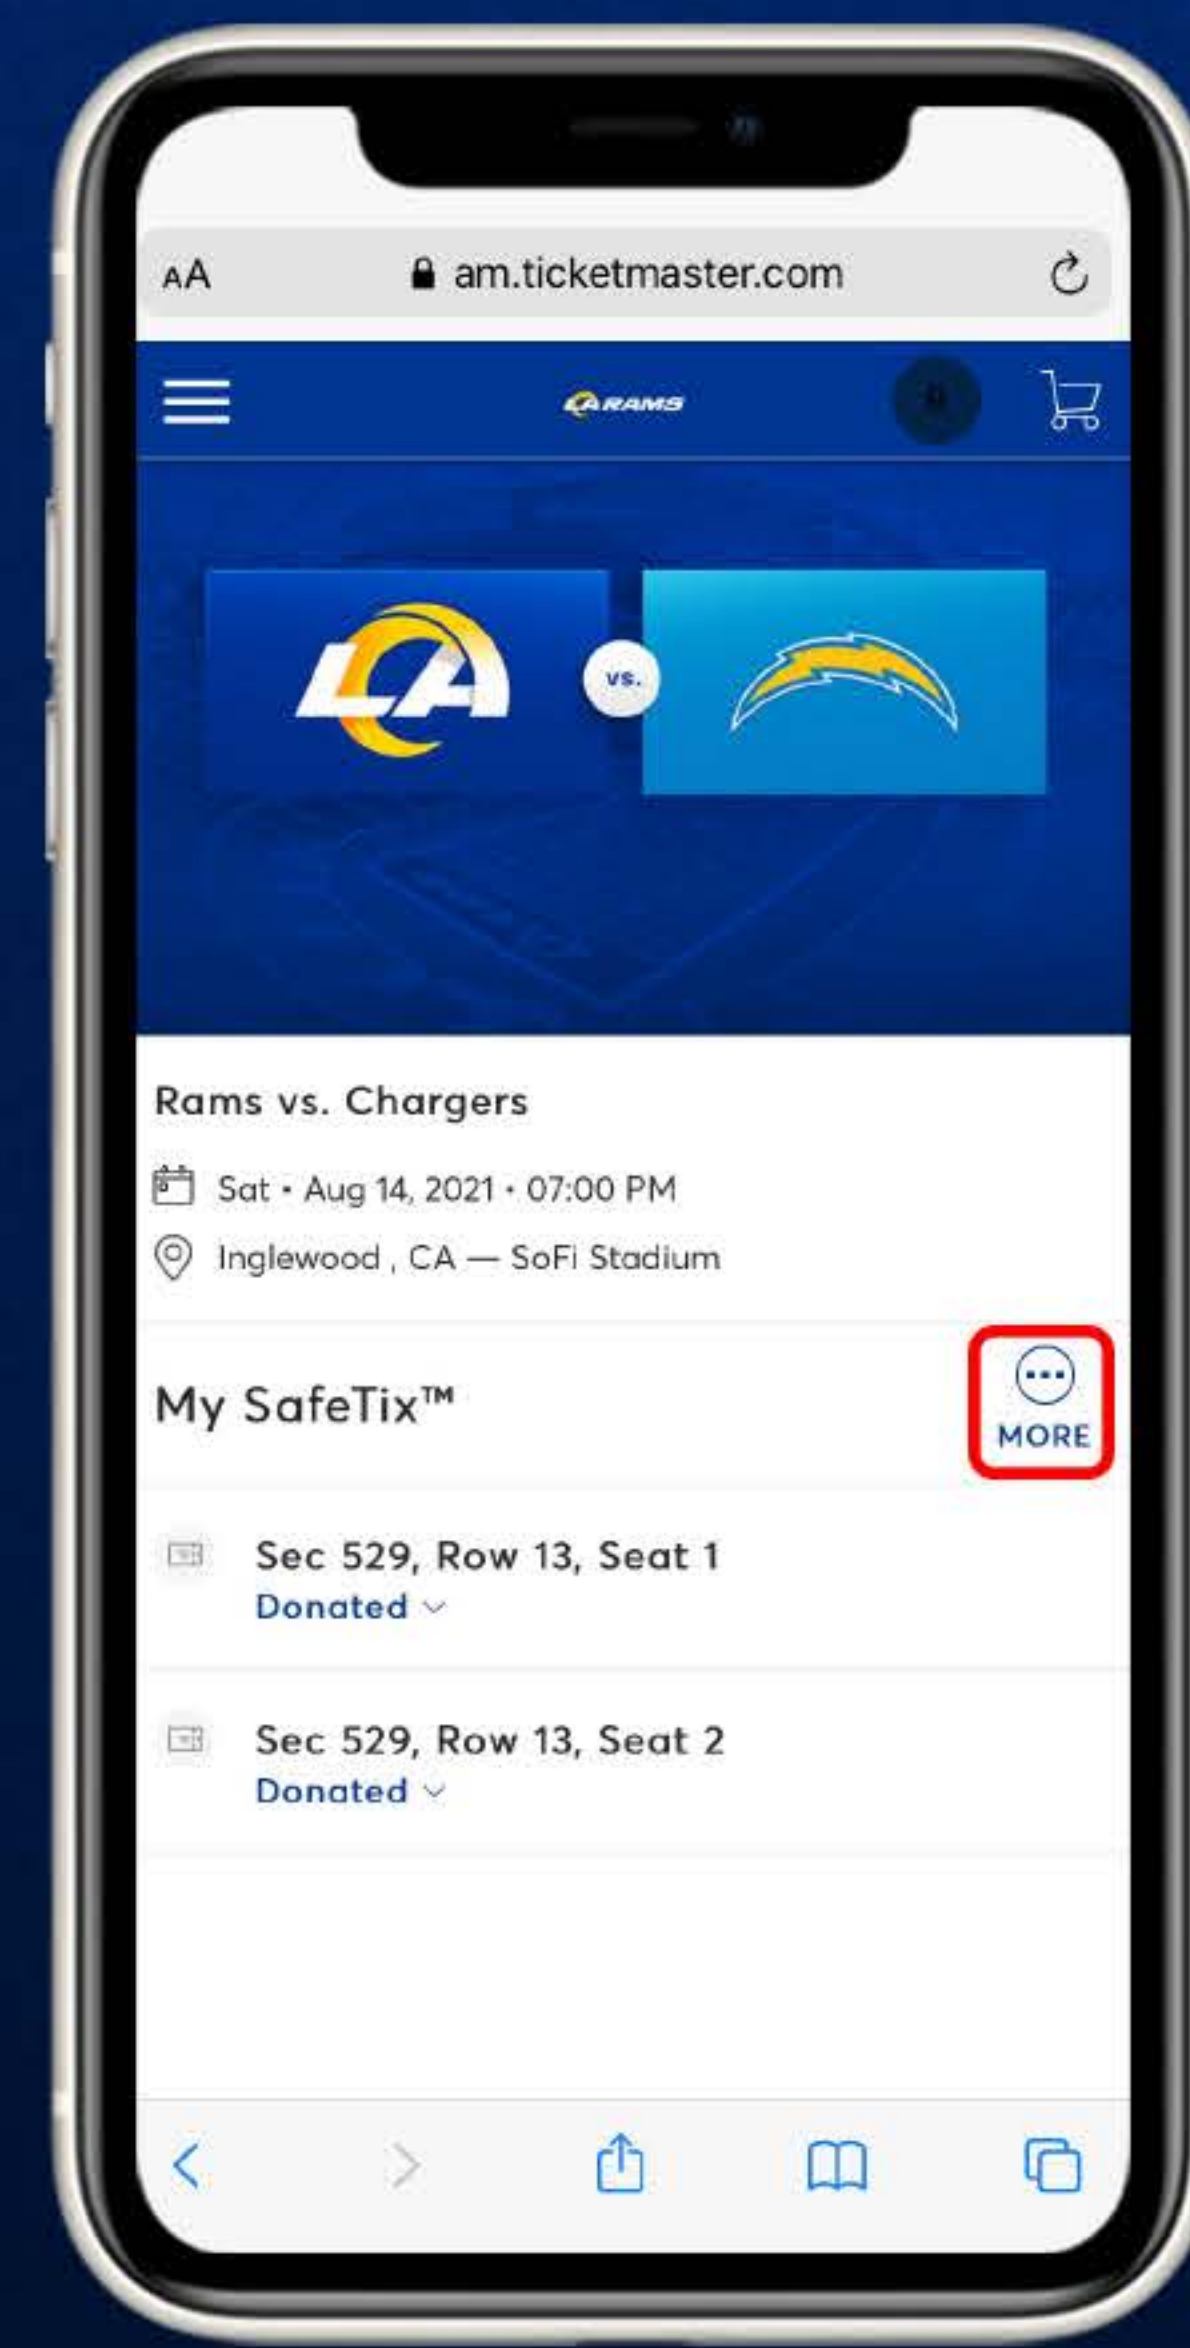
AA am.ticketmaster.com

LA RAMS

LA vs.

Rams vs. Chargers

Sat • Aug 14, 2021 • 07:00 PM

Inglewood , CA — SoFi Stadium

My SafeTix™

MORE

Sec 529, Row 13, Seat 1
Donated

Sec 529, Row 13, Seat 2
Donated